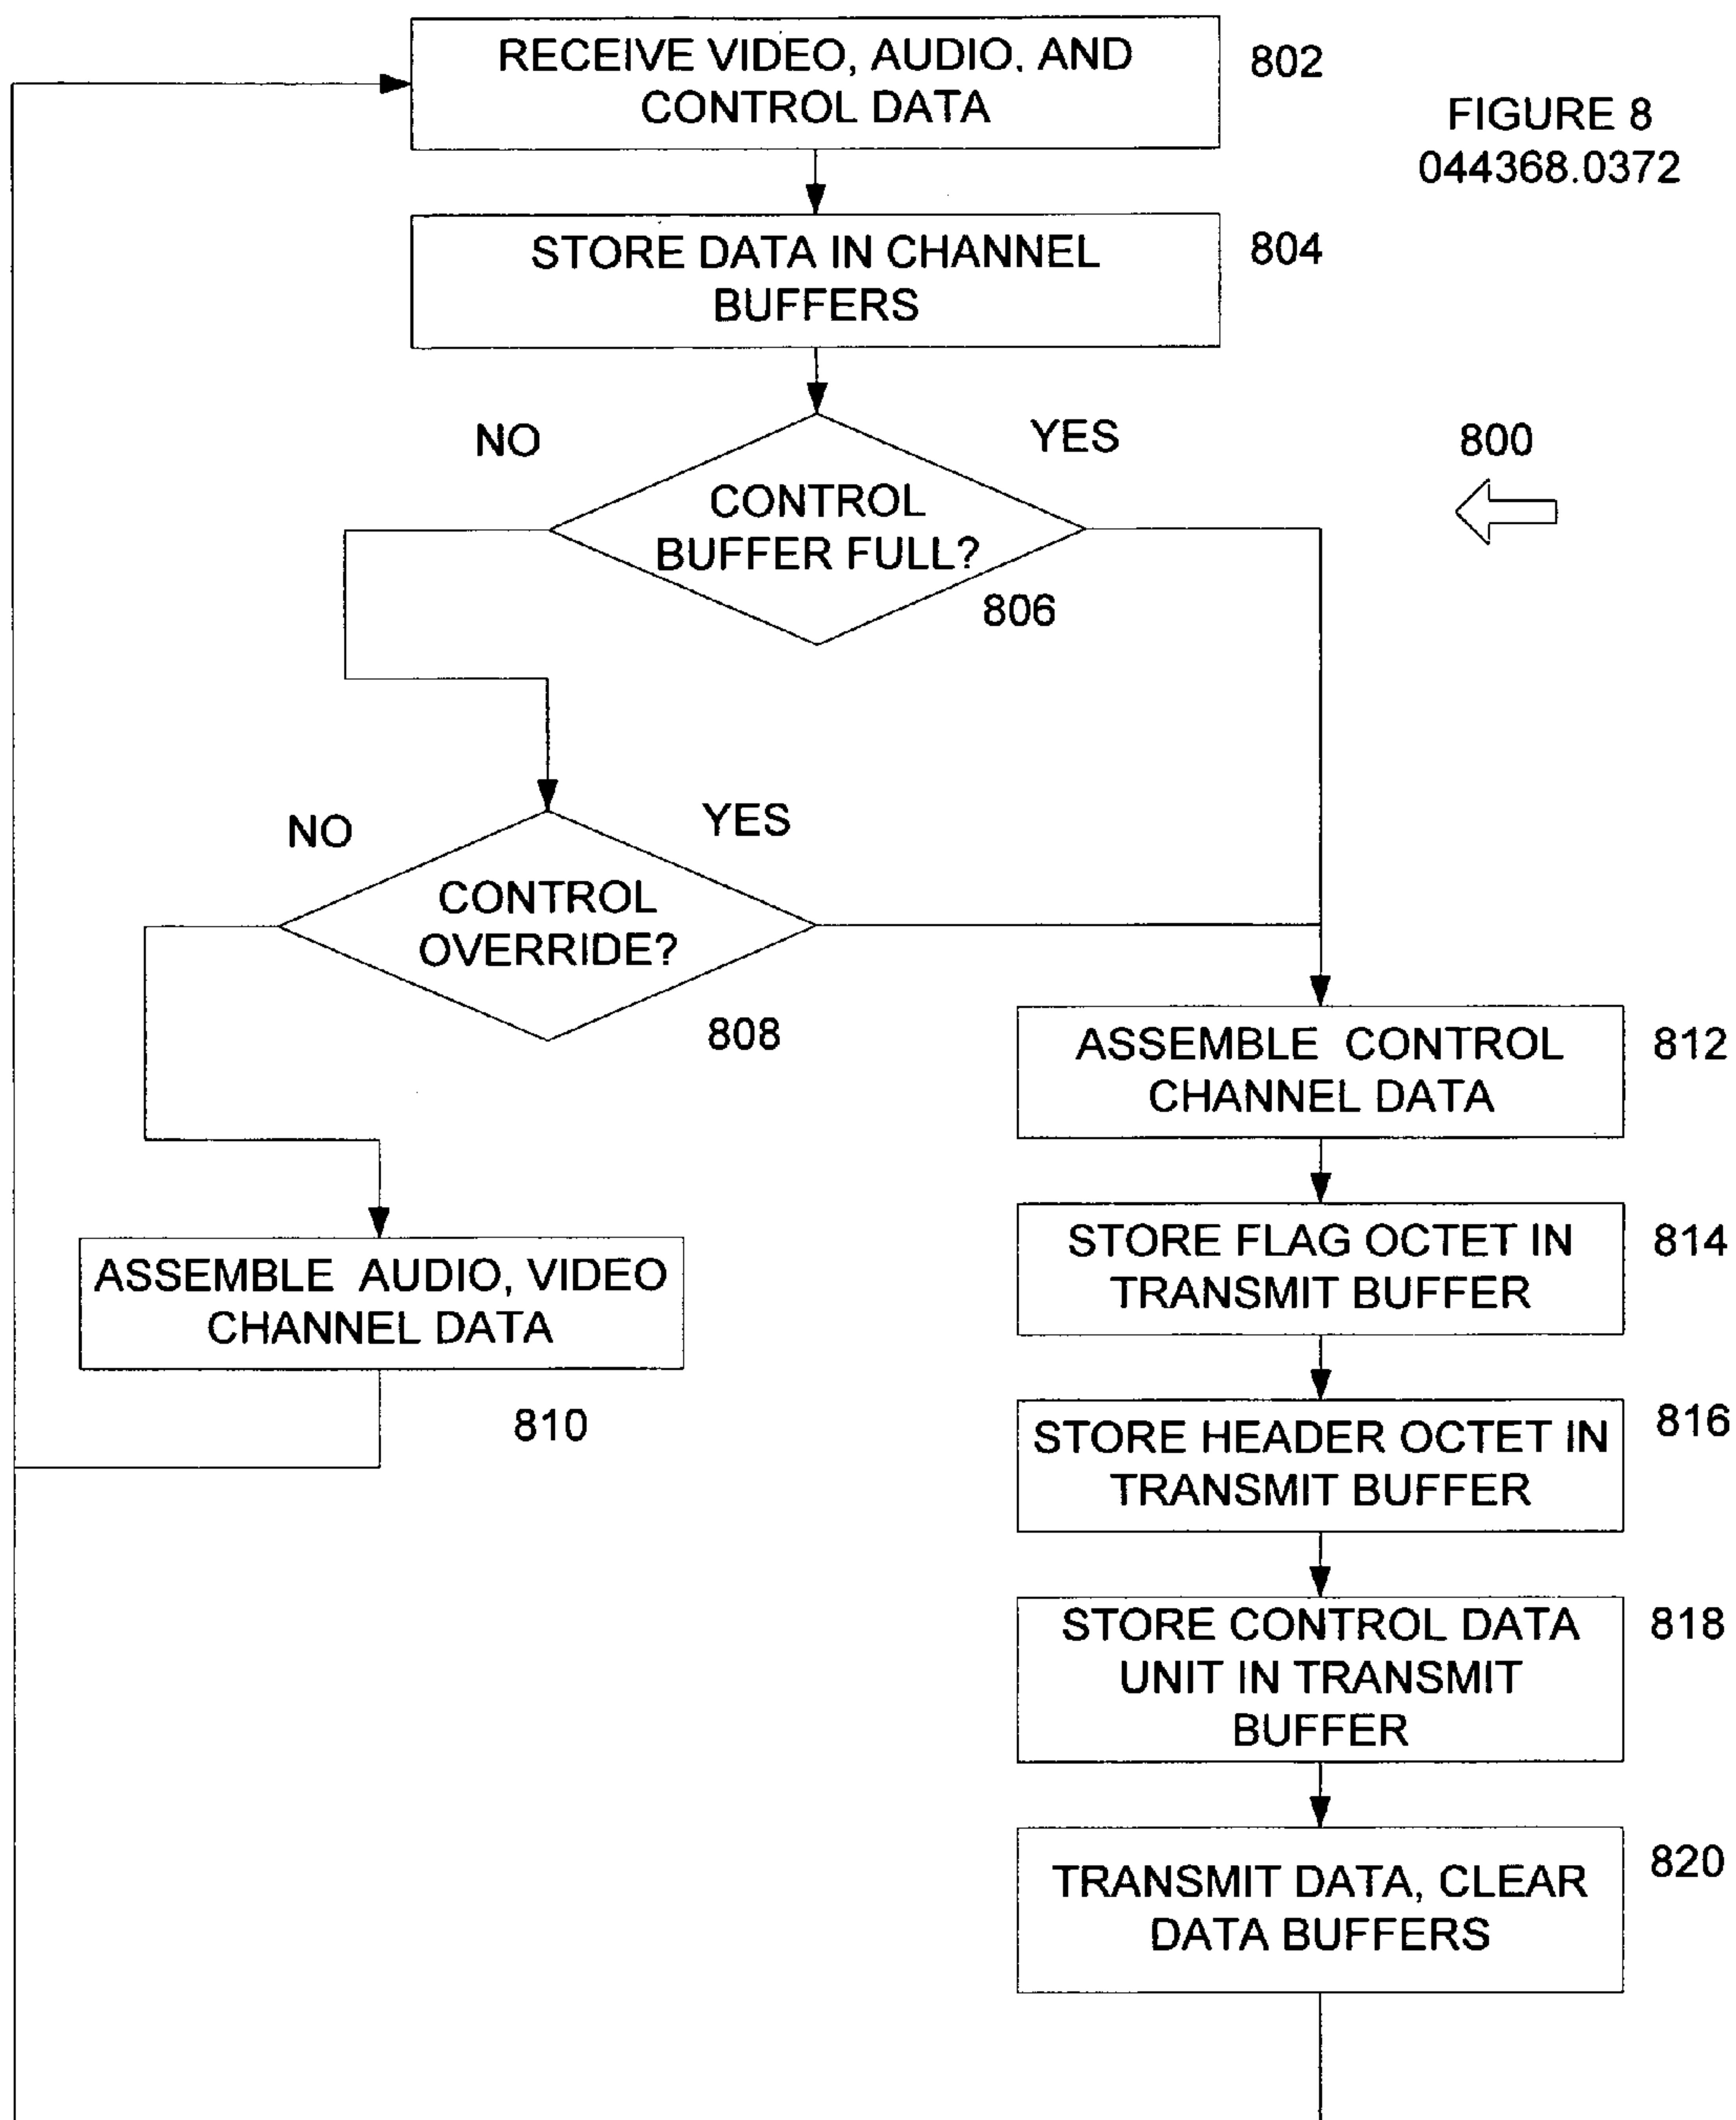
RECEIVE VIDEO, AUDIO, AND CONTROL DATA

802

FIGURE 8
044368.0372

STORE DATA IN CHANNEL BUFFERS

804

NO

YES

800

CONTROL BUFFER FULL?

806

NO

YES

CONTROL OVERRIDE?

808

ASSEMBLE CONTROL CHANNEL DATA

812

ASSEMBLE AUDIO, VIDEO CHANNEL DATA

STORE FLAG OCTET IN TRANSMIT BUFFER

814

810

STORE HEADER OCTET IN TRANSMIT BUFFER

816

STORE CONTROL DATA UNIT IN TRANSMIT BUFFER

818

TRANSMIT DATA, CLEAR DATA BUFFERS

820